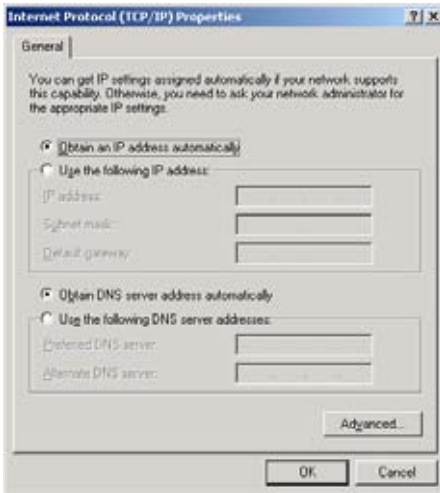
Internet Protocol (TCP/IP) Properties

?| X

General

You can get IP settings assigned automatically if your network supports this capability. Otherwise, you need to ask your network administrator for the appropriate IP settings.

Obtain an IP address automatically

Use the following IP address:

IP address:

Subnet mask:

Default gateway:

Obtain DNS server address automatically

Use the following DNS server addresses:

Preferred DNS server:

Alternate DNS server:

Advanced...

OK

Cancel